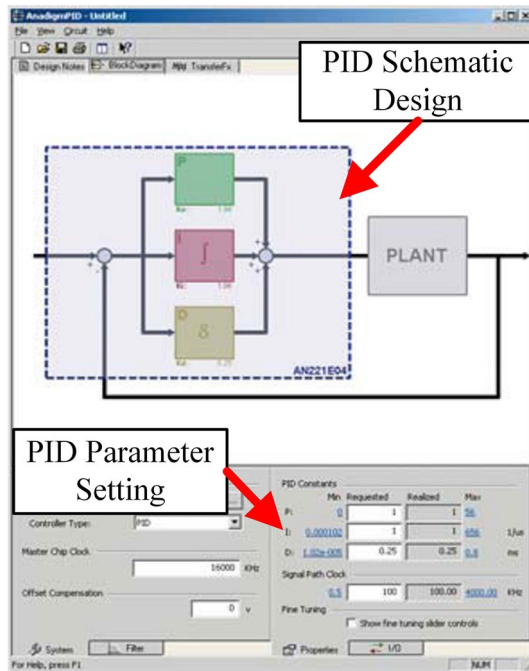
AnadigmPID - Untitled

File View Circuit Help

Design Notes | BlockDiagram | TransferFx

PID Schematic Design

P

Kp 1.00

I

$\int$

Ki 1.00

D

$\delta$

Kd 0.25

PLANT

AN221E04

PID Parameter Setting

Controller Type: PID

Master Chip Clock

16000 KHz

Offset Compensation

0 v

PID Constants

| | Min | Requested | Realized | Max | |
|---|---|---|---|---|---|
| P: | 0 | 1 | 1 | 56 | |
| I: | 0.000102 | 1 | 1 | 656 | 1/us |
| D: | 1.02e-005 | 0.25 | 0.25 | 0.8 | ms |

Signal Path Clock

0.5 | 100 | 100.00 | 4000.00 | KHz

Fine Tuning

Show fine tuning slider controls

System | Filter | Properties | I/O

For Help, press F1

NUM